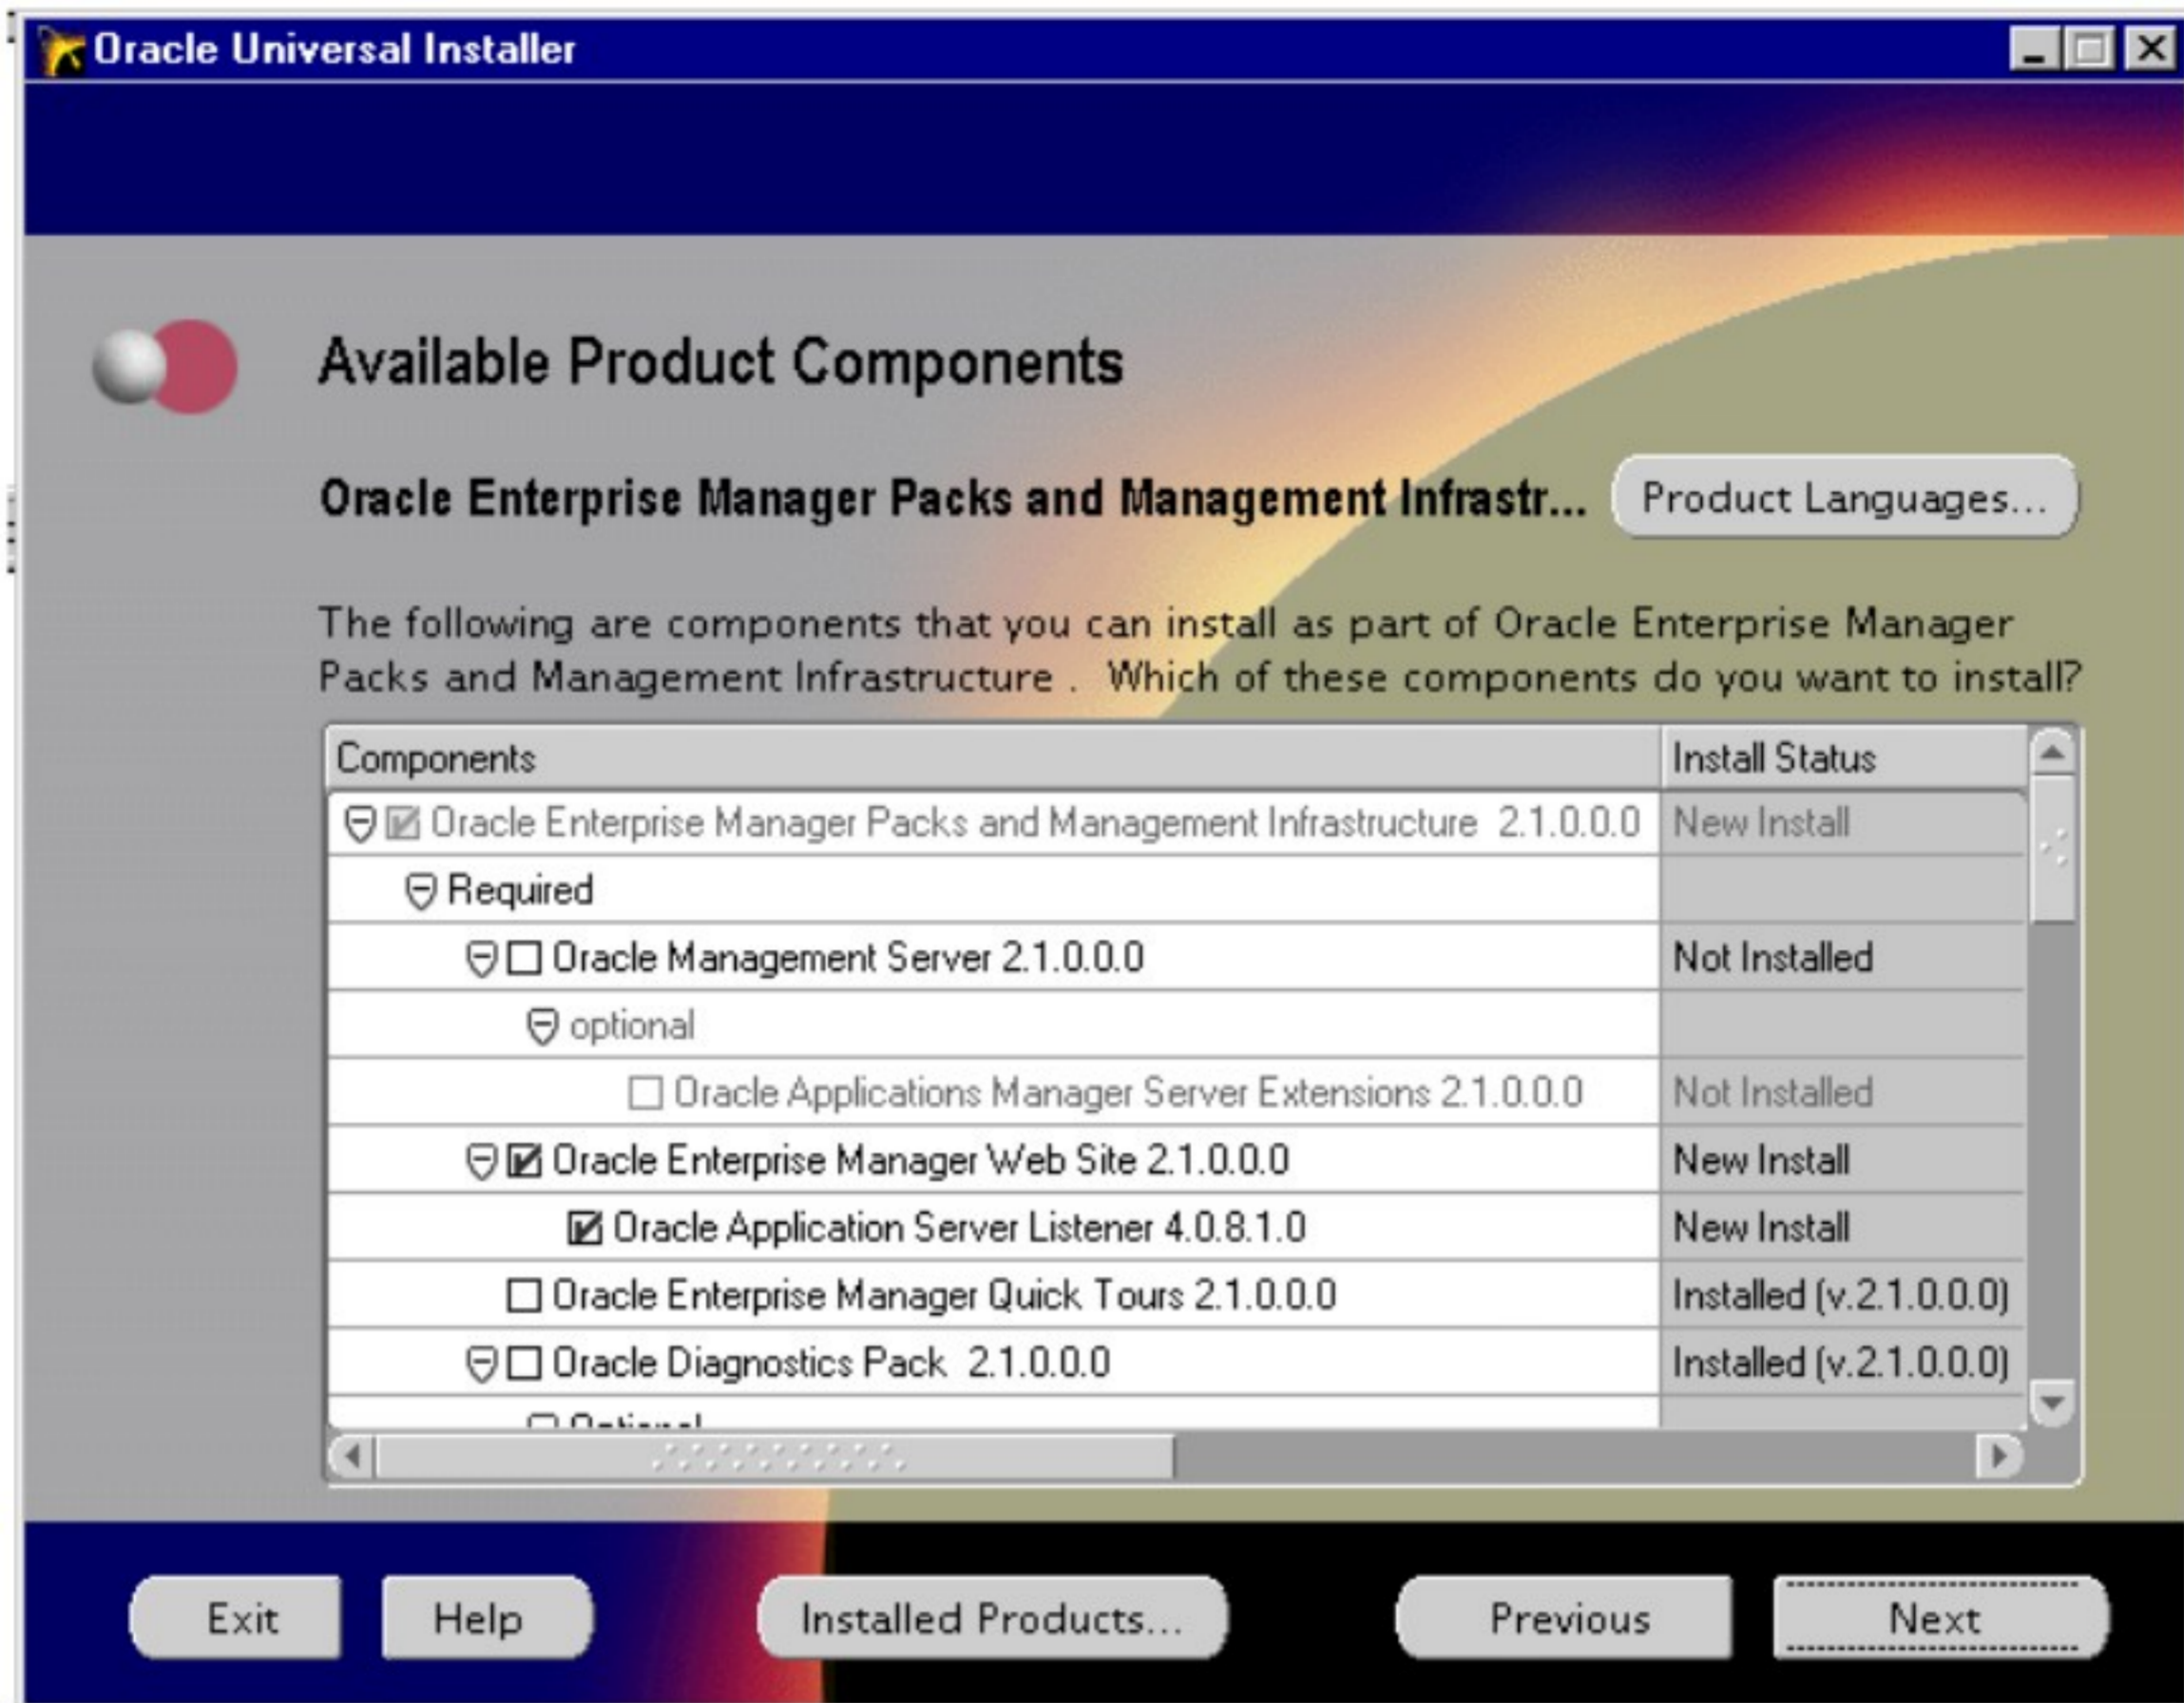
Oracle Universal Installer

Available Product Components

Oracle Enterprise Manager Packs and Management Infrastr... Product Languages...

The following are components that you can install as part of Oracle Enterprise Manager Packs and Management Infrastructure . Which of these components do you want to install?

| Components | Install Status |
|---|---|
| Oracle Enterprise Manager Packs and Management Infrastructure 2.1.0.0.0 | New Install |
| Required | |
| Oracle Management Server 2.1.0.0.0 | Not Installed |
| optional | |
| Oracle Applications Manager Server Extensions 2.1.0.0.0 | Not Installed |
| Oracle Enterprise Manager Web Site 2.1.0.0.0 | New Install |
| Oracle Application Server Listener 4.0.8.1.0 | New Install |
| Oracle Enterprise Manager Quick Tours 2.1.0.0.0 | Installed (v.2.1.0.0.0) |
| Oracle Diagnostics Pack 2.1.0.0.0 | Installed (v.2.1.0.0.0) |
| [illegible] | |

Exit Help Installed Products... Previous Next